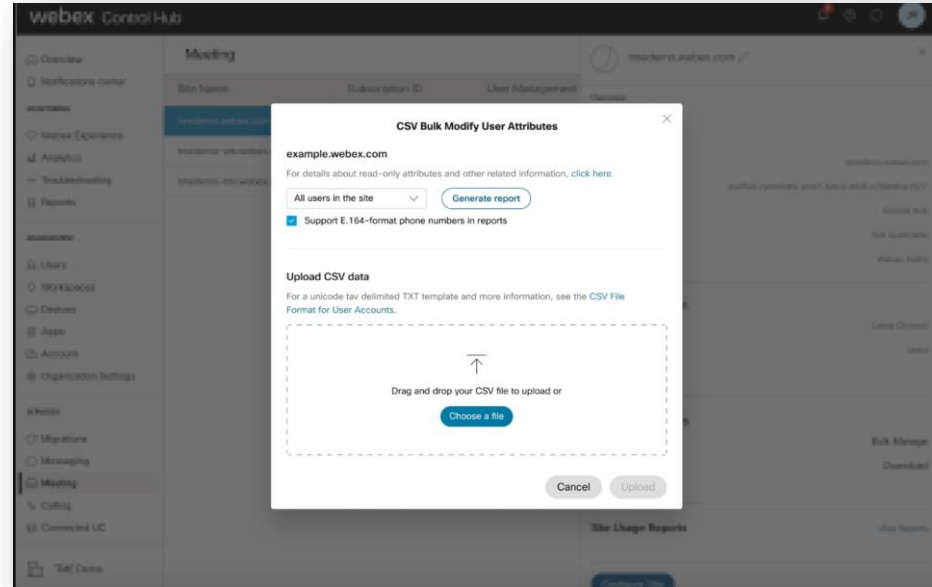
webex Control Hub

Overview
Notifications center
Webex Experience
Analytics
Troubleshooting
Reports
Users
Workspaces
Devices
Apps
Account
Organization Settings
Migrations
Messaging
Meeting
Calling
Connected UC

Meeting
Site Name
Subscription ID
User Management

CSV Bulk Modify User Attributes

example.webex.com

For details about read-only attributes and other related information, click here.

All users in the site
Generate report

Support E.164-format phone numbers in reports

Upload CSV data

For a unicode tav delimited TXT template and more information, see the CSV File Format for User Accounts.

Drag and drop your CSV file to upload or

Choose a file

Cancel
Upload

Bulk Manage
Download
Site Usage Reports
View Reports